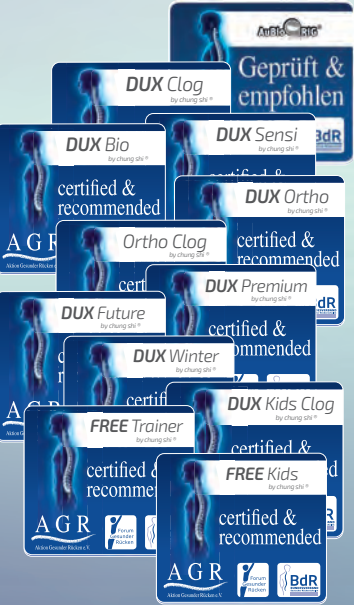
AuBioRIG
Geprüft & empfohlen
BdR

DUX Clog
by chung shi®

DUX Bio
by chung shi®
certified & recommended
AGR
Aktion Gesunder Rücken e.V.

DUX Sensi
by chung shi®

DUX Ortho
by chung shi®
certified & recommended

Ortho Clog
by chung shi®

DUX Premium
by chung shi®
certified & recommended
BdR

DUX Future
by chung shi®
AGR

DUX Winter
by chung shi®

DUX Kids Clog
by chung shi®

FREE Trainer
by chung shi®
certified & recommended
AGR
Aktion Gesunder Rücken e.V.
Forum Gesunder Rücken

FREE Kids
by chung shi®
certified & recommended
AGR
Aktion Gesunder Rücken e.V.
Forum Gesunder Rücken
BdR